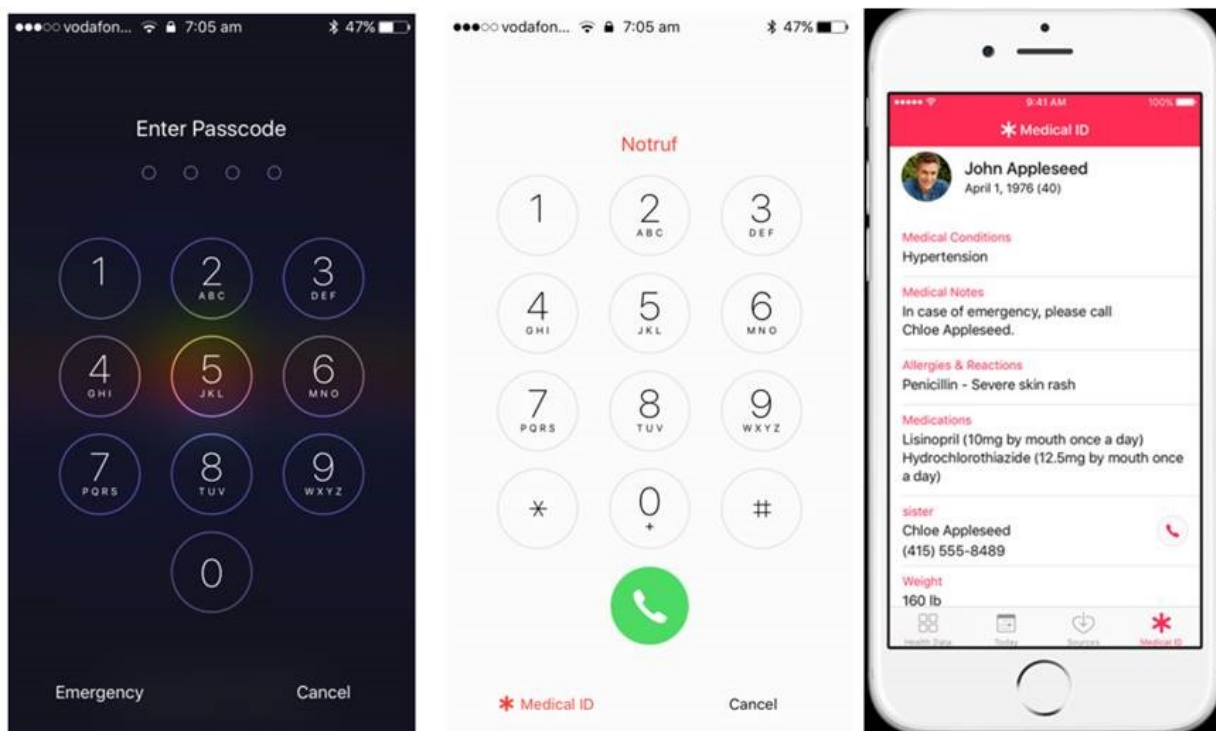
●●●○○ vodafon... 7:05 am 47%

Enter Passcode

1
2 ABC
3 DEF
4 GHI
5 JKL
6 MNO
7 PQRS
8 TUV
9 WXYZ
0

Emergency
Cancel

●●●○○ vodafon... 7:05 am 47%

Notruf

1
2 ABC
3 DEF
4 GHI
5 JKL
6 MNO
7 PQRS
8 TUV
9 WXYZ
*
0 +
#

Medical ID
Cancel

9:41 AM 100%

Medical ID

John Appleseed
April 1, 1976 (40)

Medical Conditions
Hypertension

Medical Notes
In case of emergency, please call Chloe Appleseed.

Allergies & Reactions
Penicillin - Severe skin rash

Medications
Lisinopril (10mg by mouth once a day)
Hydrochlorothiazide (12.5mg by mouth once a day)

sister
Chloe Appleseed
(415) 555-8489

Weight
160 lb

Health Data
Today
Sources
Medical ID